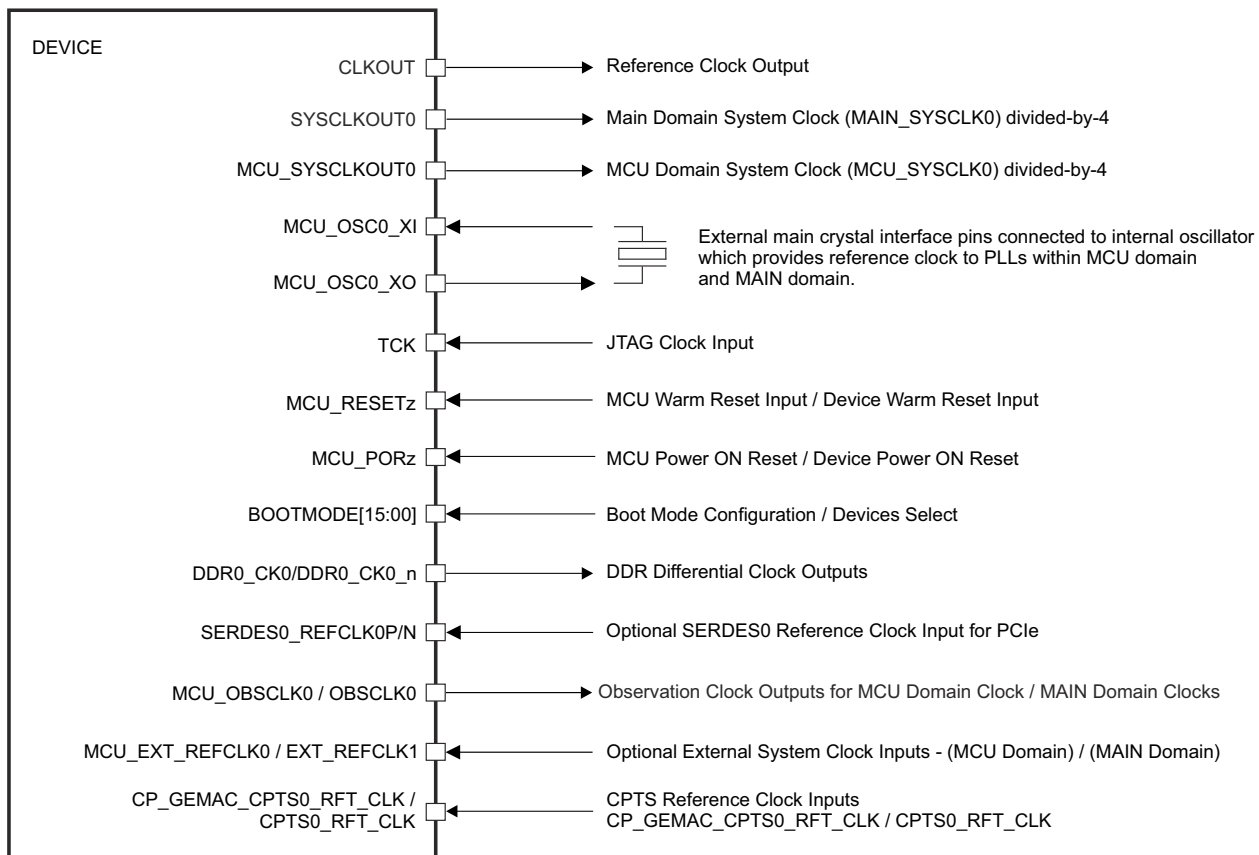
DEVICE

CLKOUT
Reference Clock Output

SYSCLKOUT0
Main Domain System Clock (MAIN_SYSCLK0) divided-by-4

MCU_SYSCLKOUT0
MCU Domain System Clock (MCU_SYSCLK0) divided-by-4

MCU_OSC0_XI

MCU_OSC0_XO

External main crystal interface pins connected to internal oscillator which provides reference clock to PLLs within MCU domain and MAIN domain.

TCK
JTAG Clock Input

MCU_RESETz
MCU Warm Reset Input / Device Warm Reset Input

MCU_PORz
MCU Power ON Reset / Device Power ON Reset

BOOTMODE[15:00]
Boot Mode Configuration / Devices Select

DDR0_CK0/DDR0_CK0_n
DDR Differential Clock Outputs

SERDES0_REFCLK0P/N
Optional SERDES0 Reference Clock Input for PCIe

MCU_OBSCLK0 / OBSCLK0
Observation Clock Outputs for MCU Domain Clock / MAIN Domain Clocks

MCU_EXT_REFCLK0 / EXT_REFCLK1
Optional External System Clock Inputs - (MCU Domain) / (MAIN Domain)

CP_GEMAC_CPTS0_RFT_CLK / CPTS0_RFT_CLK
CPTS Reference Clock Inputs
CP_GEMAC_CPTS0_RFT_CLK / CPTS0_RFT_CLK